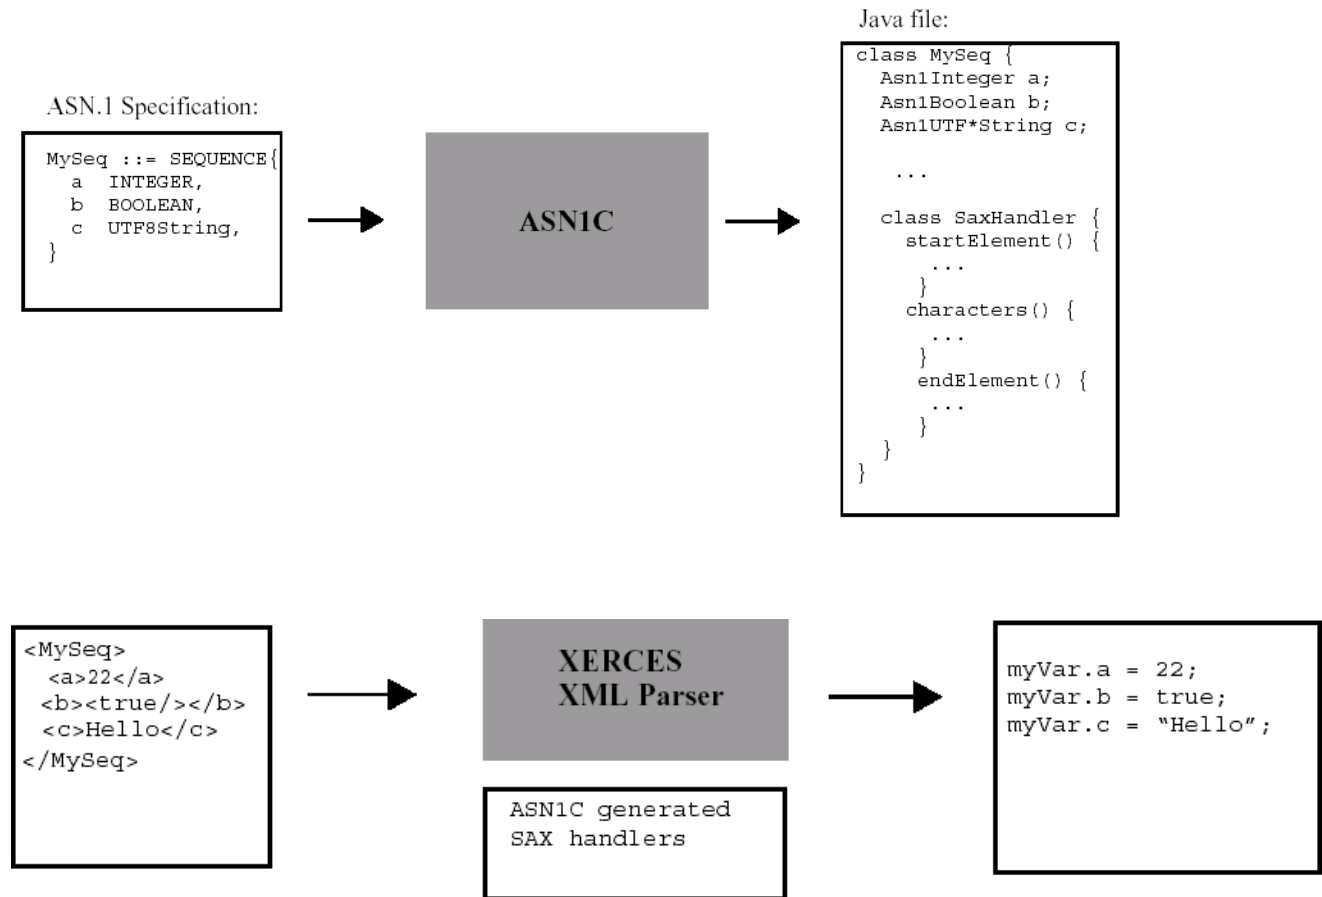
ASN.1 Specification:

MySeq ::= SEQUENCE{
a INTEGER,
b BOOLEAN,
c UTF8String,
}

ASN1C

Java file:

class MySeq {
Asn1Integer a;
Asn1Boolean b;
Asn1UTF*String c;

...

class SaxHandler {
startElement() {
...
}
characters() {
...
}
endElement() {
...
}
}
}

<MySeq>
<a>22</a>
<b><true/></b>
<c>Hello</c>
</MySeq>

XERCES
XML Parser

ASN1C generated
SAX handlers

myVar.a = 22;
myVar.b = true;
myVar.c = “Hello”;